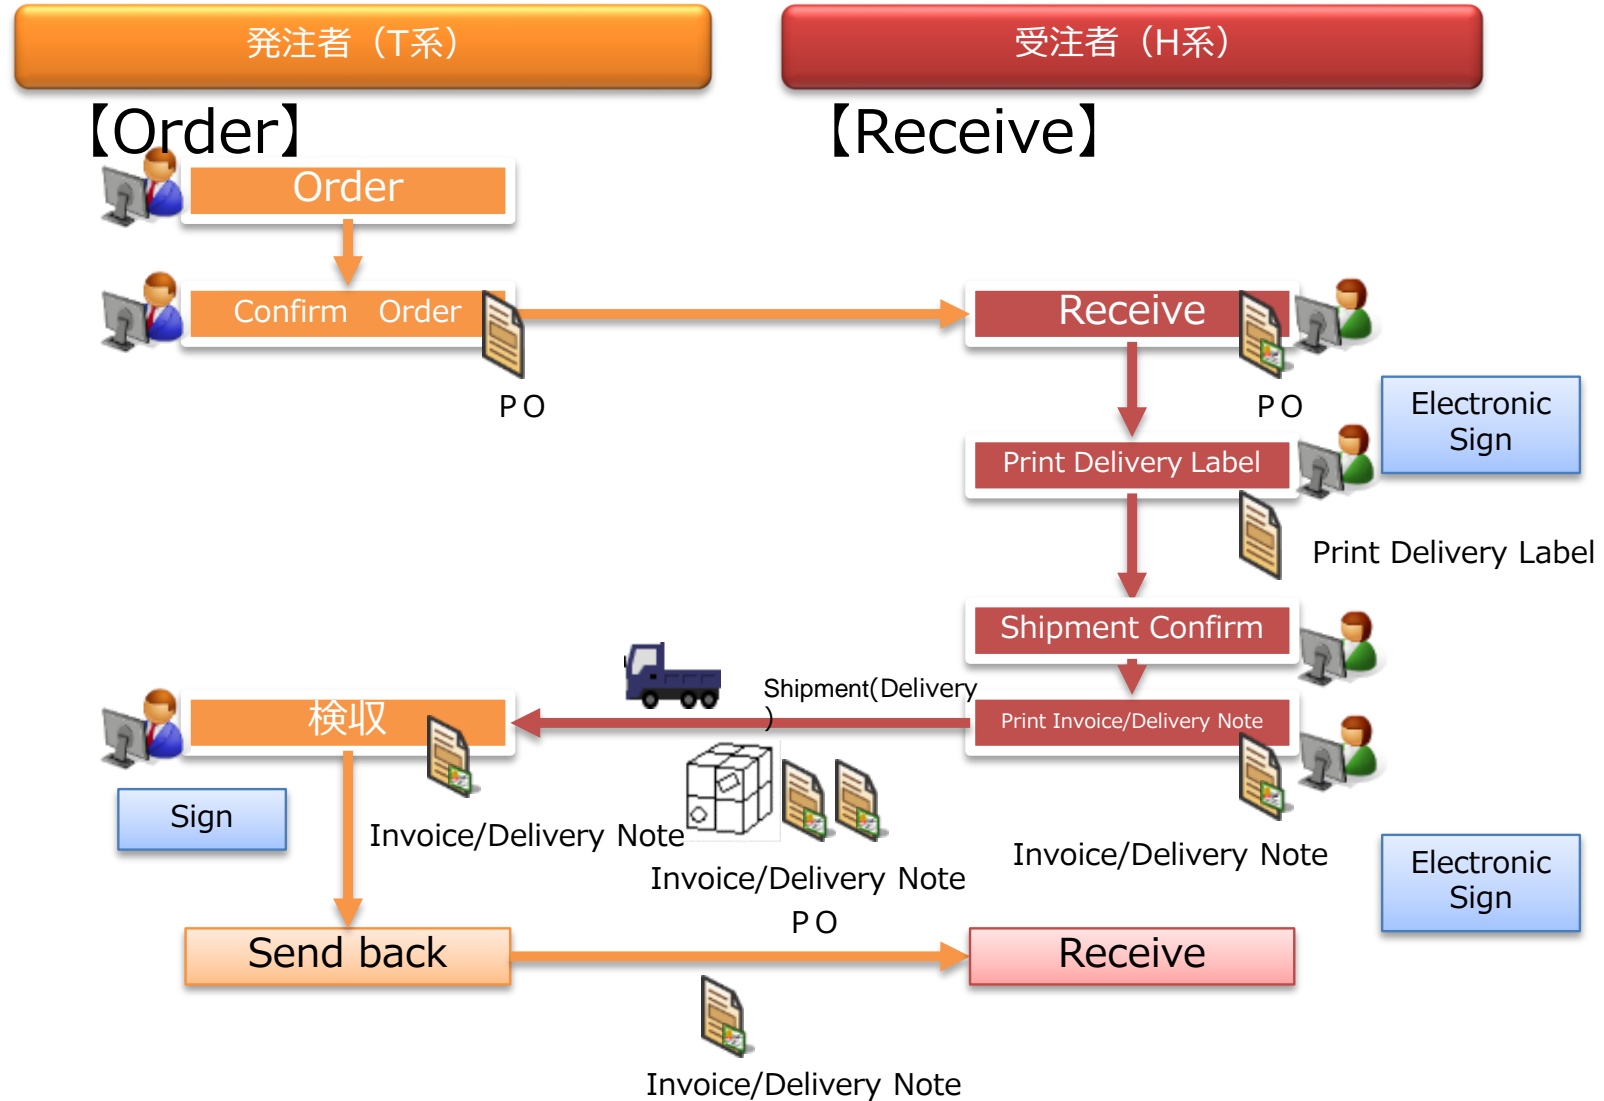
発注者（T系）

受注者（H系）

【Order】

【Receive】

Order

Confirm　Order

PO

Receive

PO

Electronic Sign

Print Delivery Label

Print Delivery Label

Shipment Confirm

Shipment(Delivery)

検収

Print Invoice/Delivery Note

Sign

Invoice/Delivery Note

Invoice/Delivery Note

PO

Invoice/Delivery Note

Electronic Sign

Send back

Receive

Invoice/Delivery Note